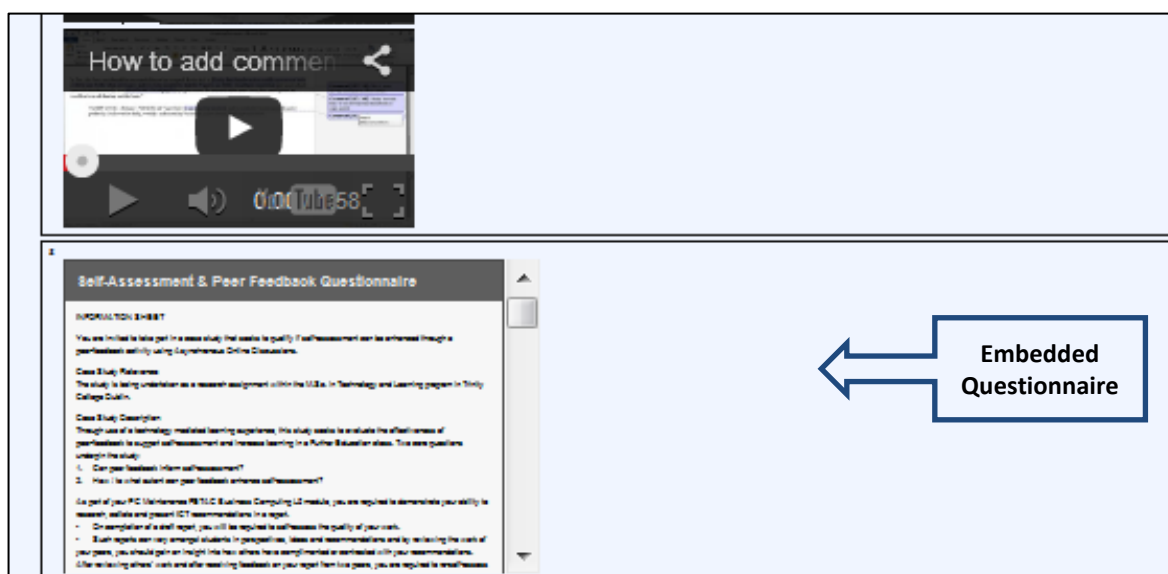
How to add commen

0:00 / 1:58

2

Self-Assessment & Peer Feedback Questionnaire

INFORMATION SHEET

You are invited to take part in a case study that seeks to qualify if self-assessment can be enhanced through a peer-feedback activity using Asynchronous Online Discussions.

Case Study Relevance
The study is being undertaken as a research assignment within the M.Sc. in Technology and Learning program in Trinity College Dublin.

Case Study Description
Through use of a technology mediated learning experience, this study seeks to evaluate the effectiveness of peer-feedback to support self-assessment and increase learning in a Further Education class. Two core questions underpin the study:
1. Can peer feedback inform self-assessment?
2. How / to what extent can peer feedback enhance self-assessment?

As part of your PC Maintenance FETAC Business Computing L5 module, you are required to demonstrate your ability to research, collate and present ICT recommendations in a report.
• On completion of a draft report, you will be required to self-assess the quality of your work.
• Such reports can vary amongst students in perspectives, ideas and recommendations and by reviewing the work of your peers, you should gain an insight into how others have compiled and/or contrasted with your recommendations.
After reviewing others' work and after receiving feedback on your report from two peers, you are required to reself-assess

Embedded Questionnaire